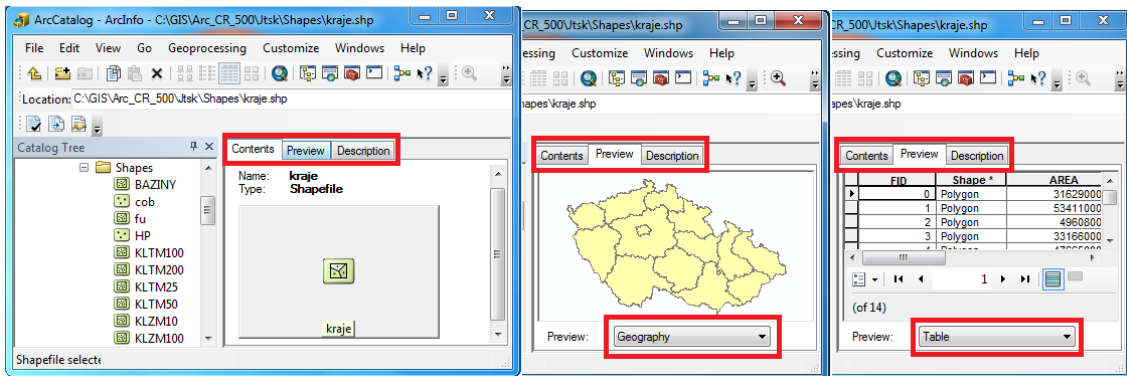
ArcCatalog - ArcInfo - C:\GIS\Arc_CR_500\Jtsk\Shapes\kraje.shp

File Edit View Go Geoprocessing Customize Windows Help

Location: C:\GIS\Arc_CR_500\Jtsk\Shapes\kraje.shp

Catalog Tree

Shapes
BAZINY
cob
fu
HP
KLTM100
KLTM200
KLTM25
KLTM50
KLZM10
KLZM100

Contents Preview Description

Name: kraje
Type: Shapefile

kraje

Shapefile selecte

CR_500\Jtsk\Shapes\kraje.shp

essing Customize Windows Help

apes\kraje.shp

Contents Preview Description

Preview: Geography

CR_500\Jtsk\Shapes\kraje.shp

essing Customize Windows Help

apes\kraje.shp

Contents Preview Description

| FID | Shape * | AREA |
|---|---|---|
| 0 | Polygon | 31629000 |
| 1 | Polygon | 53411000 |
| 2 | Polygon | 4960800 |
| 3 | Polygon | 33166000 |

1

(of 14)

Preview: Table